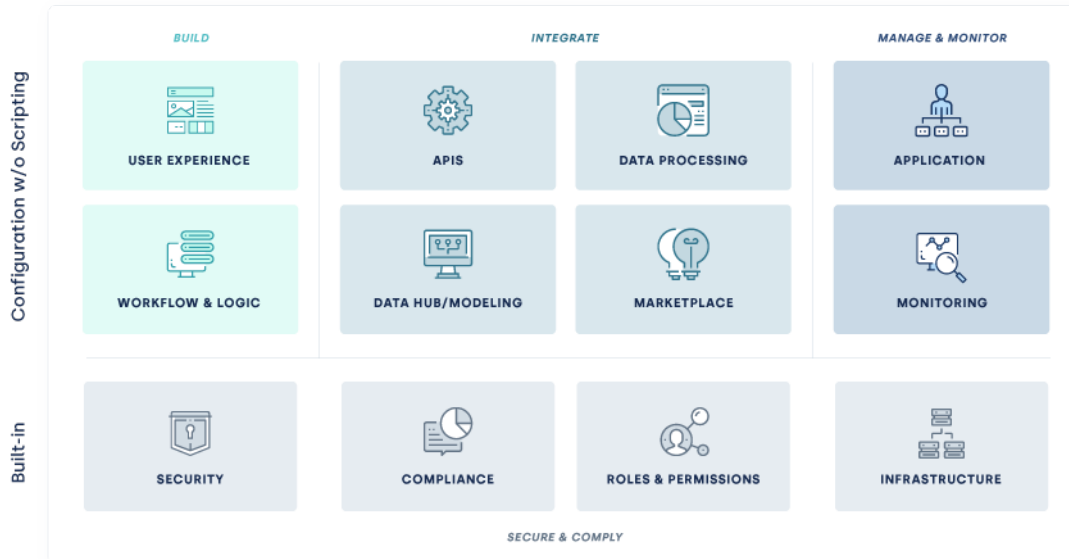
Configuration w/o Scripting

BUILD

INTEGRATE

MANAGE & MONITOR

USER EXPERIENCE

APIS

DATA PROCESSING

APPLICATION

WORKFLOW & LOGIC

DATA HUB/MODELING

MARKETPLACE

MONITORING

Built-in

SECURITY

COMPLIANCE

ROLES & PERMISSIONS

INFRASTRUCTURE

SECURE & COMPLY